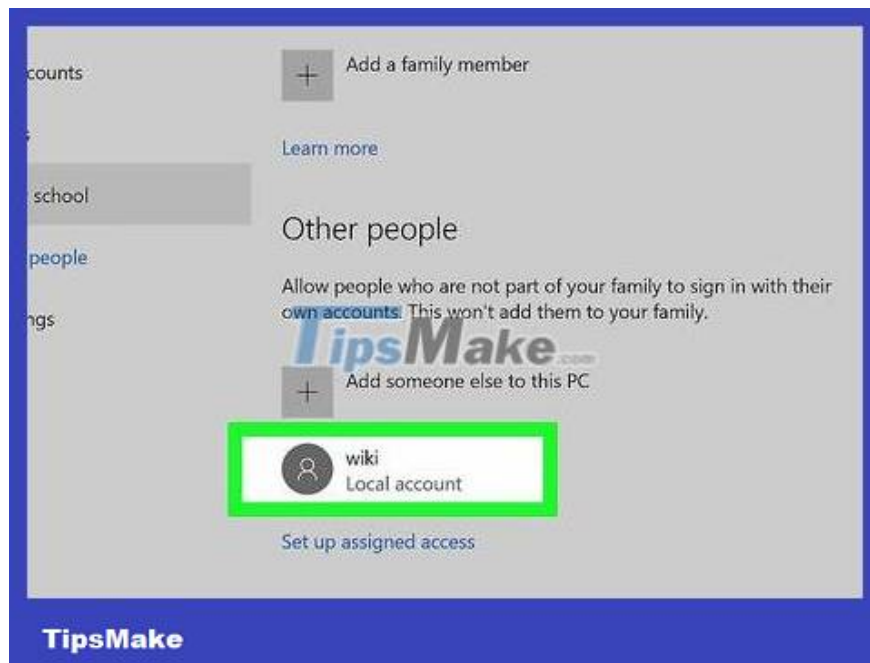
ccounts

s

school

people

ngs

Add a family member

Learn more

Other people

Allow people who are not part of your family to sign in with their own accounts. This won't add them to your family.

TipsMake.com

Add someone else to this PC

wiki
Local account

Set up assigned access

TipsMake